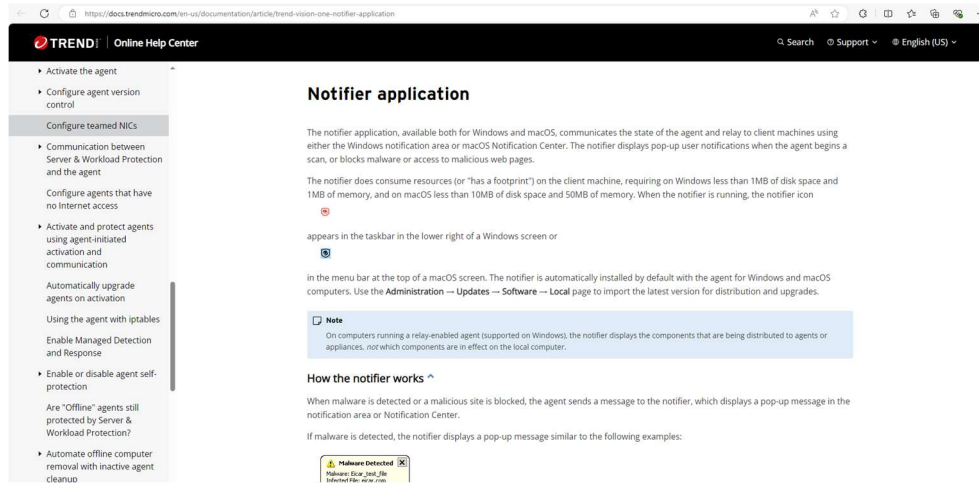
https://docs.trendmicro.com/en-us/documentation/article/trend-vision-one-notifier-application

TREND | Online Help Center

Search Support English (US)

Activate the agent

Configure agent version control

Configure teamed NICs

Communication between Server & Workload Protection and the agent

Configure agents that have no Internet access

Activate and protect agents using agent-initiated activation and communication

Automatically upgrade agents on activation

Using the agent with iptables

Enable Managed Detection and Response

Enable or disable agent self-protection

Are "Offline" agents still protected by Server & Workload Protection?

Automate offline computer removal with inactive agent cleanup

Notifier application

The notifier application, available both for Windows and macOS, communicates the state of the agent and relay to client machines using either the Windows notification area or macOS Notification Center. The notifier displays pop-up user notifications when the agent begins a scan, or blocks malware or access to malicious web pages.

The notifier does consume resources (or "has a footprint") on the client machine, requiring on Windows less than 1MB of disk space and 1MB of memory, and on macOS less than 10MB of disk space and 50MB of memory. When the notifier is running, the notifier icon

appears in the taskbar in the lower right of a Windows screen or

in the menu bar at the top of a macOS screen. The notifier is automatically installed by default with the agent for Windows and macOS computers. Use the Administration → Updates → Software → Local page to import the latest version for distribution and upgrades.

Note
On computers running a relay-enabled agent (supported on Windows), the notifier displays the components that are being distributed to agents or appliances, not which components are in effect on the local computer.

How the notifier works ^

When malware is detected or a malicious site is blocked, the agent sends a message to the notifier, which displays a pop-up message in the notification area or Notification Center.

If malware is detected, the notifier displays a pop-up message similar to the following examples:

Malware Detected
Malware: Eicar_test_file
Infected File: eicar.com